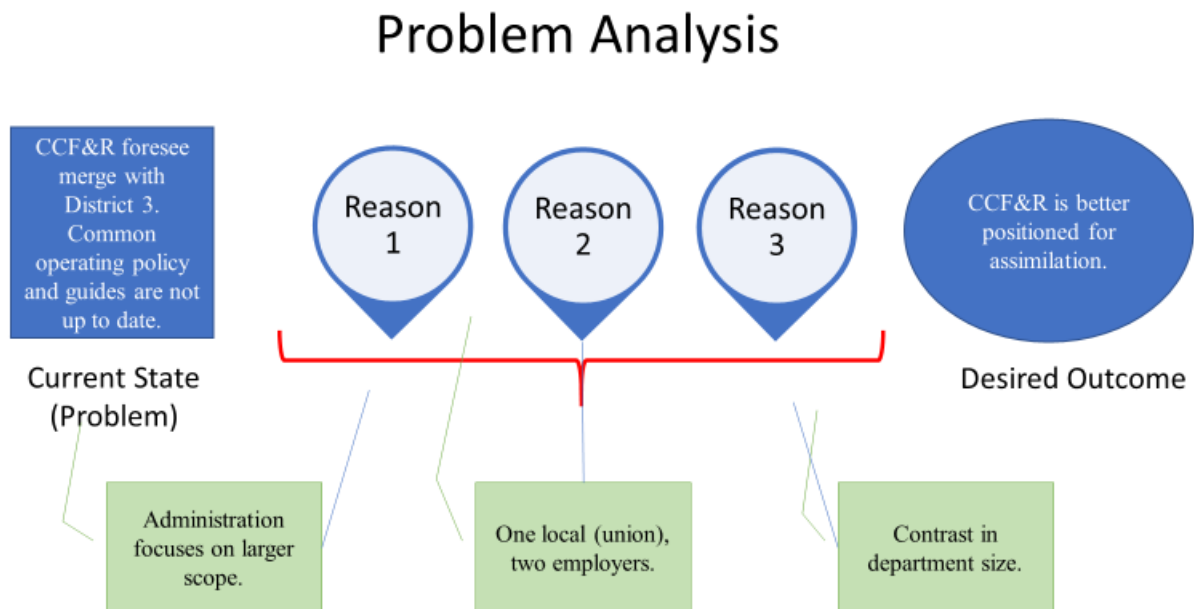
Problem Analysis

CCF&R foresee merge with District 3. Common operating policy and guides are not up to date.

Current State (Problem)

Reason 1

Reason 2

Reason 3

CCF&R is better positioned for assimilation.

Desired Outcome

Administration focuses on larger scope.

One local (union), two employers.

Contrast in department size.